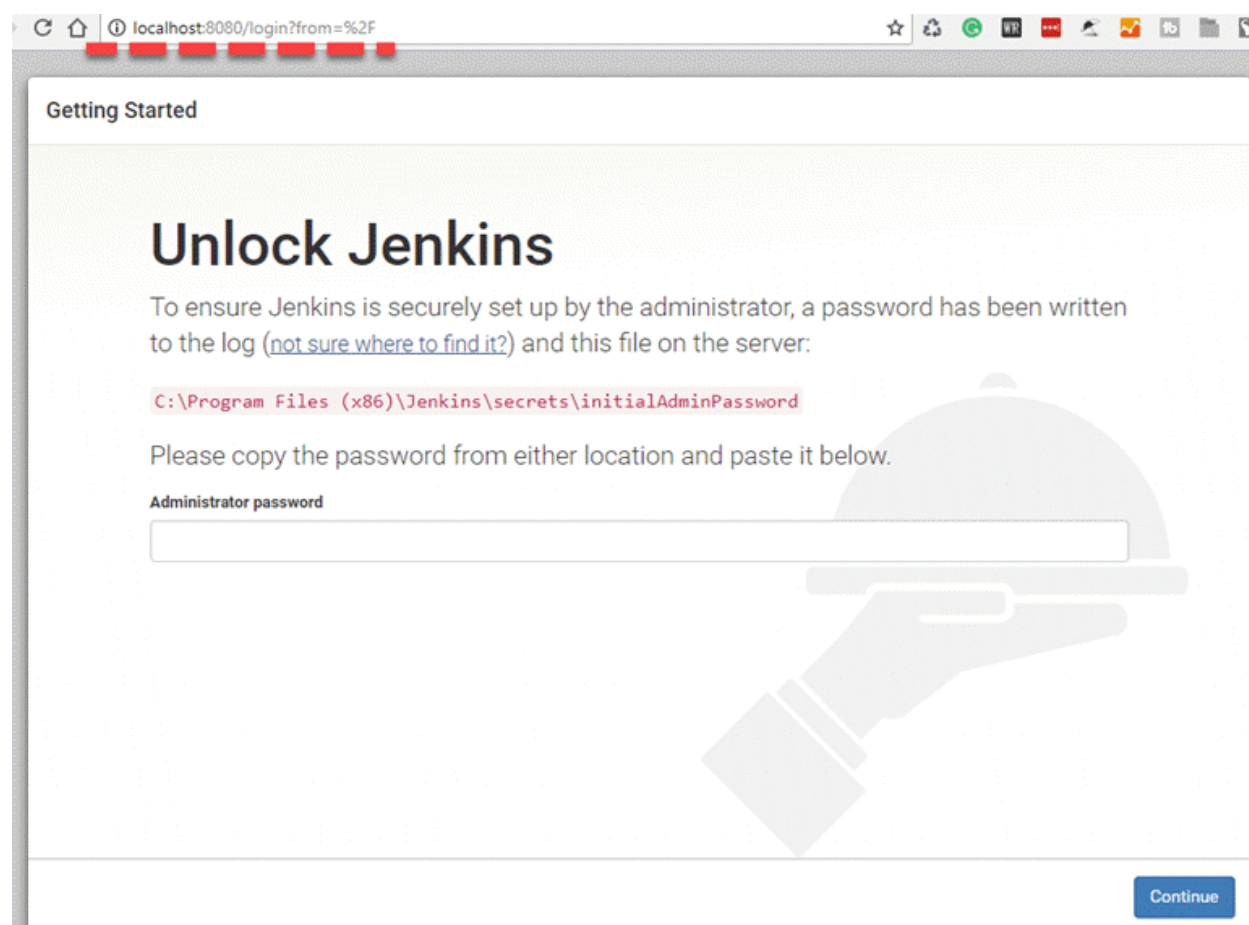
localhost:8080/login?from=%2F

Getting Started

Unlock Jenkins

To ensure Jenkins is securely set up by the administrator, a password has been written to the log (not sure where to find it?) and this file on the server:

C:\Program Files (x86)\Jenkins\secrets\initialAdminPassword

Please copy the password from either location and paste it below.

Administrator password

Continue